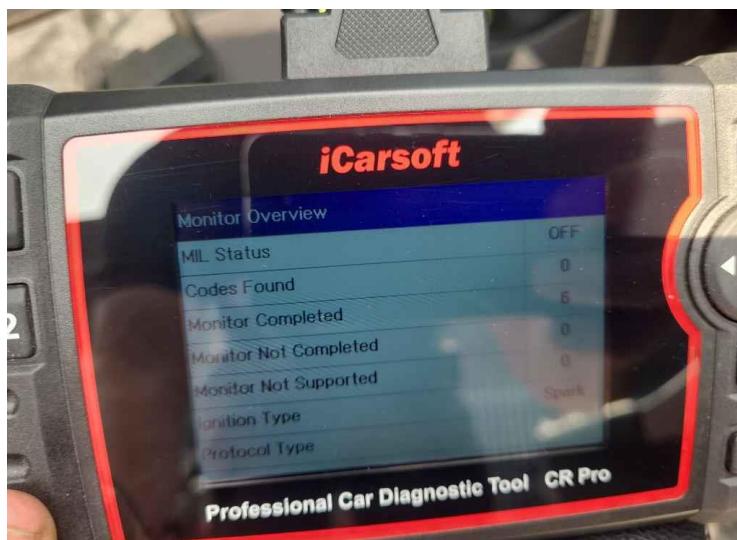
iCarsoft

Monitor Overview

| | |
|---|---|
| MIL Status | OFF |
| Codes Found | 0 |
| Monitor Completed | 6 |
| Monitor Not Completed | 0 |
| Monitor Not Supported | 0 |
| Ignition Type | Spark |
| Protocol Type | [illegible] |

2

Professional Car Diagnostic Tool CR Pro